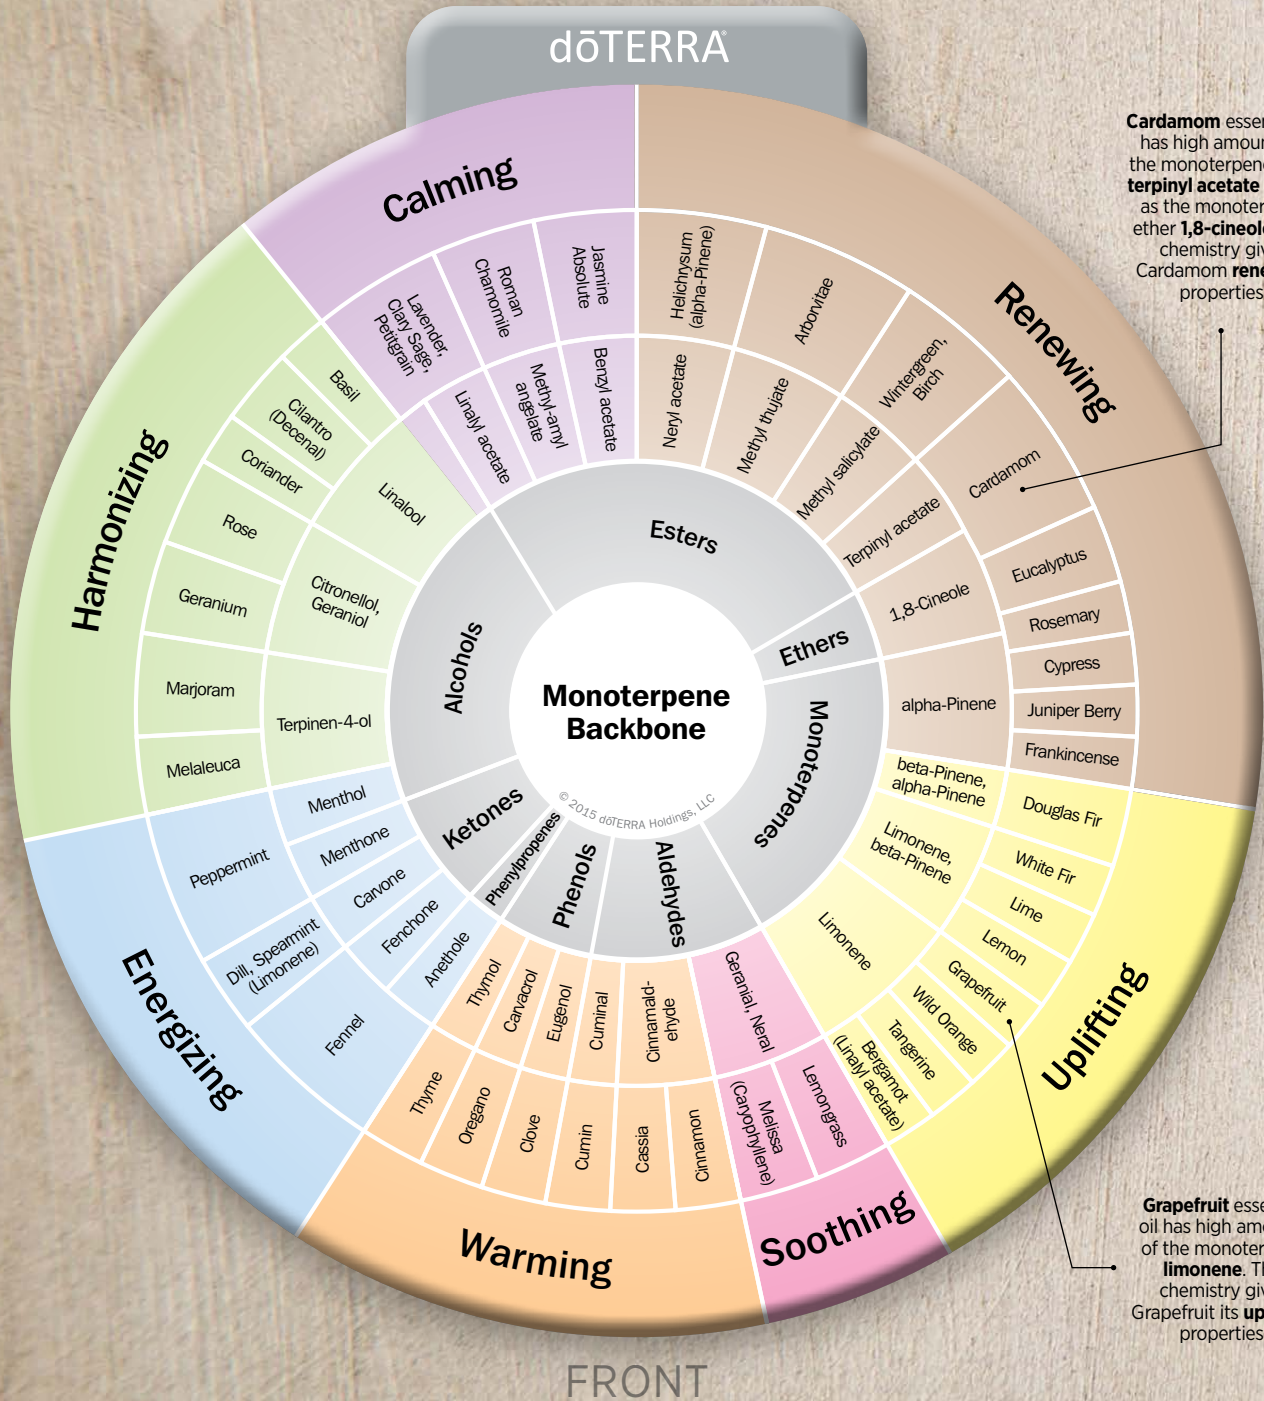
dōTERRA

Calming

Renewing

Harmonizing

Energizing

Warming

Soothing

Uplifting

Monoterpene Backbone

© 2015 dōTERRA Holdings, LLC

Esters

Ethers

Monoterpenes

Aldehydes

Phenols

Phenylpropenes

Ketones

Alcohols

Jasmine Absolute

Roman Chamomile

Lavender, Clary Sage, Petitgrain

Benzyl acetate

Methyl-amyl angelate

Linalyl acetate

Helichrysum (alpha-Pinene)

Arborvitae

Wintergreen, Birch

Cardamom

Neryl acetate

Methyl thujate

Methyl salicylate

Terpinyl acetate

1,8-Cineole

Eucalyptus

Rosemary

Cypress

alpha-Pinene

Juniper Berry

Frankincense

beta-Pinene, alpha-Pinene

Douglas Fir

White Fir

Limonene, beta-Pinene

Lime

Lemon

Limonene

Grapefruit

Wild Orange

Tangerine

Bergamot (Linalyl acetate)

Geranial, Neral

Lemongrass

Melissa (Caryophyllene)

Cinnamaldehyde

Cinnamon

Cassia

Cuminal

Cumin

Eugenol

Clove

Carvacrol

Oregano

Thymol

Thyme

Anethole

Fennel

Fenchone

Carvone

Dill, Spearmint (Limonene)

Menthone

Menthol

Peppermint

Terpinen-4-ol

Melaleuca

Marjoram

Citronellol, Geraniol

Geranium

Rose

Linalool

Coriander

Cilantro (Decenal)

Basil

Cardamom essen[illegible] has high amoun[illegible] the monoterpen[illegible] terpinyl acetate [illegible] as the monoter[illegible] ether 1,8-cineol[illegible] chemistry giv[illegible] Cardamom rene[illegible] properties

Grapefruit esse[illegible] oil has high am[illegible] of the monoter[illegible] limonene. T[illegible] chemistry giv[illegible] Grapefruit its up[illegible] properties

FRONT